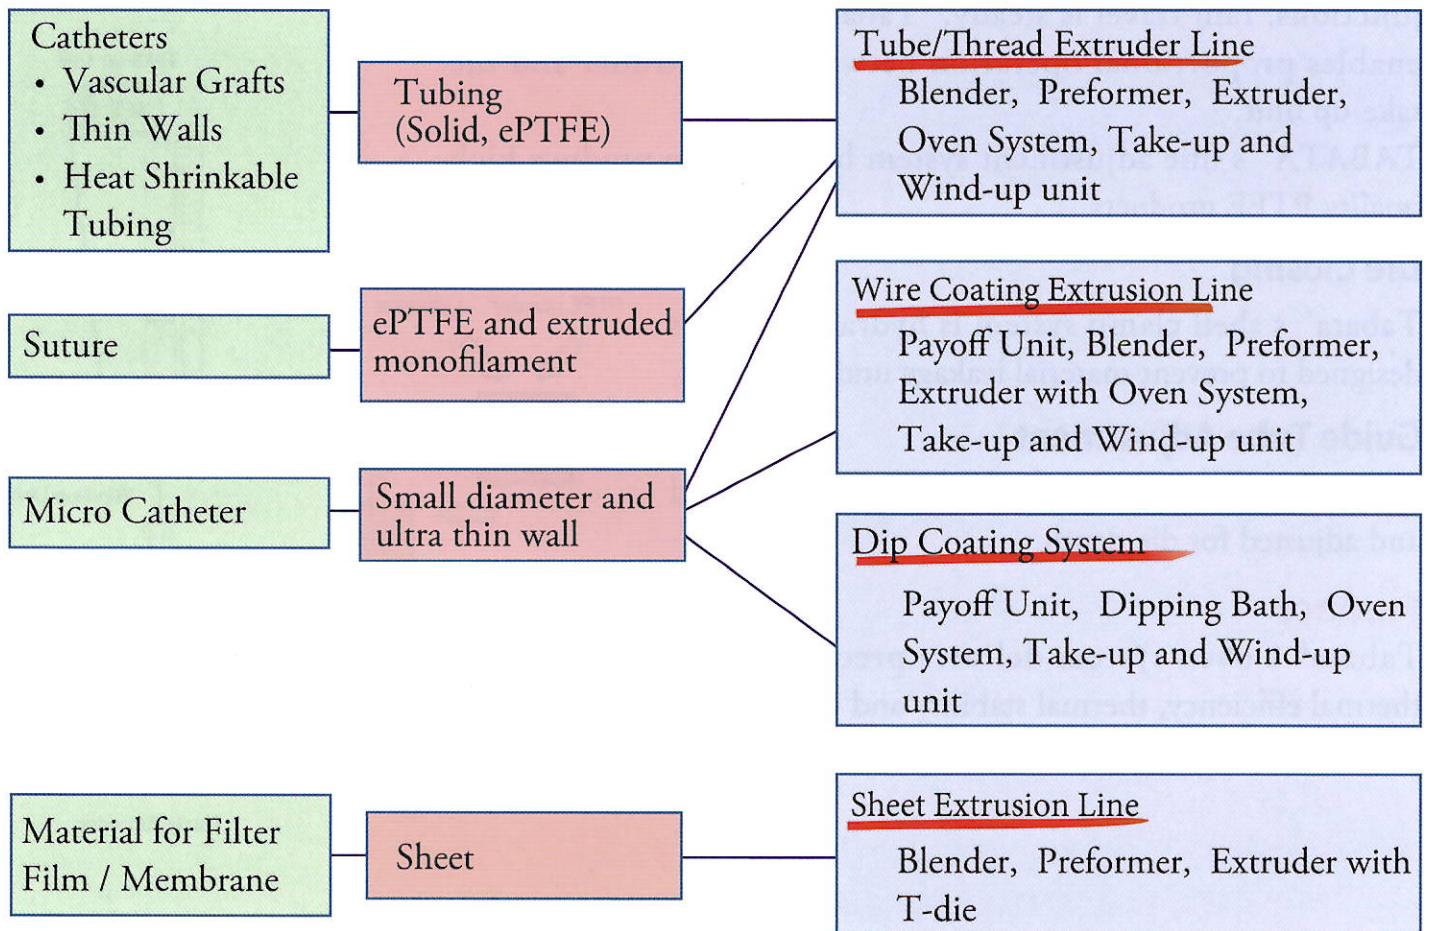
Catheters
• Vascular Grafts
• Thin Walls
• Heat Shrinkable Tubing

Tubing
(Solid, ePTFE)

Tube/Thread Extruder Line
Blender, Preformer, Extruder, Oven System, Take-up and Wind-up unit

Suture

ePTFE and extruded monofilament

Wire Coating Extrusion Line
Payoff Unit, Blender, Preformer, Extruder with Oven System, Take-up and Wind-up unit

Micro Catheter

Small diameter and ultra thin wall

Dip Coating System
Payoff Unit, Dipping Bath, Oven System, Take-up and Wind-up unit

Material for Filter Film / Membrane

Sheet

Sheet Extrusion Line
Blender, Preformer, Extruder with T-die